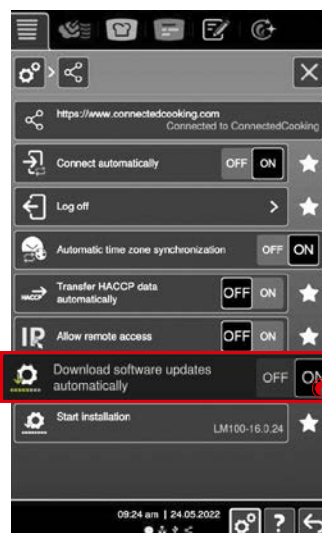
https://www.connectedcooking.com
Connected to ConnectedCooking

Connect automatically OFF ON

Log off >

Automatic time zone synchronization OFF ON

HACCP Transfer HACCP data automatically OFF ON

IR Allow remote access OFF ON

Download software updates automatically OFF ON

Start installation LM100-16.0.24

09:24 am | 24.05.2022

?